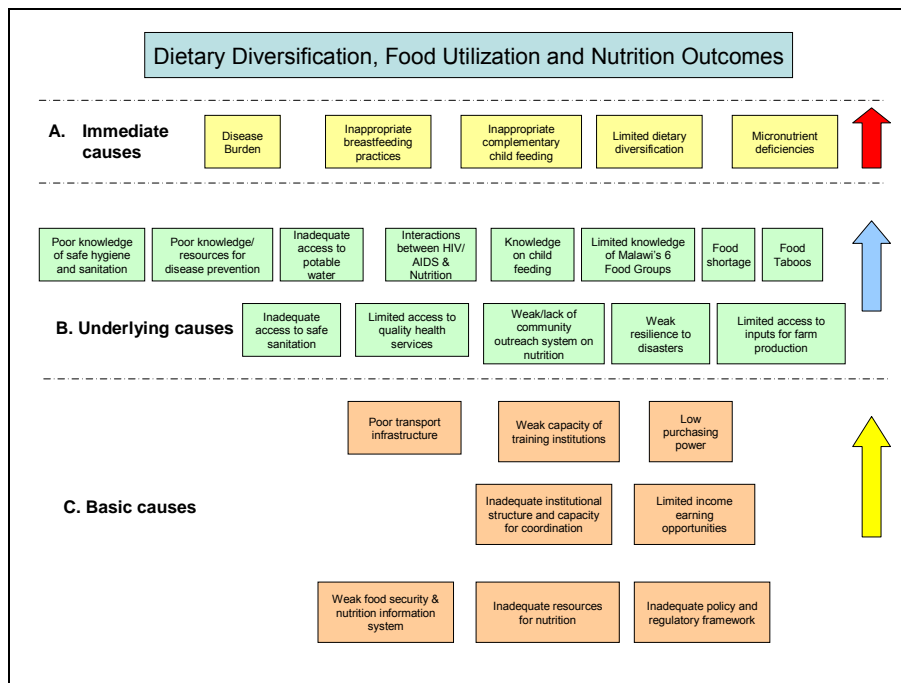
Dietary Diversification, Food Utilization and Nutrition Outcomes

A. Immediate causes

Disease Burden

Inappropriate breastfeeding practices

Inappropriate complementary child feeding

Limited dietary diversification

Micronutrient deficiencies

Poor knowledge of safe hygiene and sanitation

Poor knowledge/ resources for disease prevention

Inadequate access to potable water

Interactions between HIV/ AIDS & Nutrition

Knowledge on child feeding

Limited knowledge of Malawi's 6 Food Groups

Food shortage

Food Taboos

B. Underlying causes

Inadequate access to safe sanitation

Limited access to quality health services

Weak/lack of community outreach system on nutrition

Weak resilience to disasters

Limited access to inputs for farm production

Poor transport infrastructure

Weak capacity of training institutions

Low purchasing power

C. Basic causes

Inadequate institutional structure and capacity for coordination

Limited income earning opportunities

Weak food security & nutrition information system

Inadequate resources for nutrition

Inadequate policy and regulatory framework